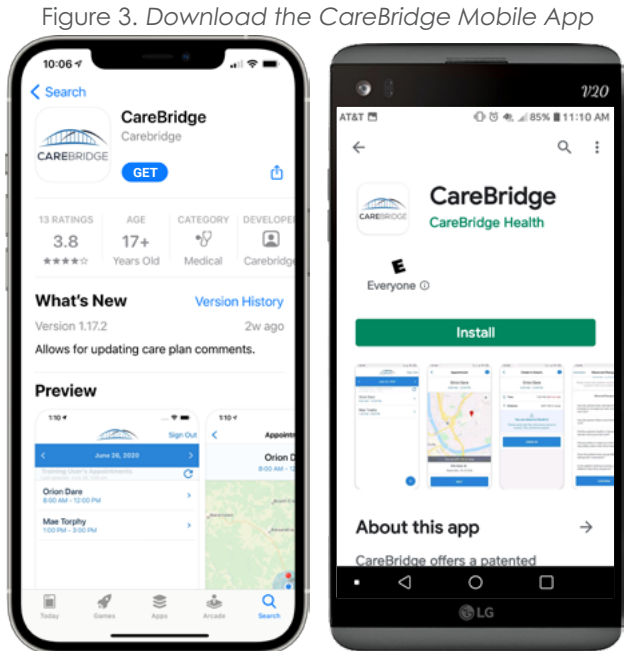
Figure 3. *Download the CareBridge Mobile App*

10:06

Search

CAREBRIDGE

CareBridge
Carebridge

GET

13 RATINGS
3.8
★★★★☆

AGE
17+
Years Old

CATEGORY
Medical

DEVELOPER
Carebridge

What's New
Version History

Version 1.17.2
2w ago

Allows for updating care plan comments.

Preview

1:10
Sign Out
June 26, 2020
Orion Dare
8:00 AM - 12:00 PM
Mae Torphy
1:00 PM - 3:00 PM

1:10
Appoint
Orion D
8:00 AM -

Today
Games
Apps
Arcade
Search

V20

AT&T
85%
11:10 AM

CAREBRIDGE

CareBridge
CareBridge Health

E
Everyone

Install

About this app

CareBridge offers a patented

LG